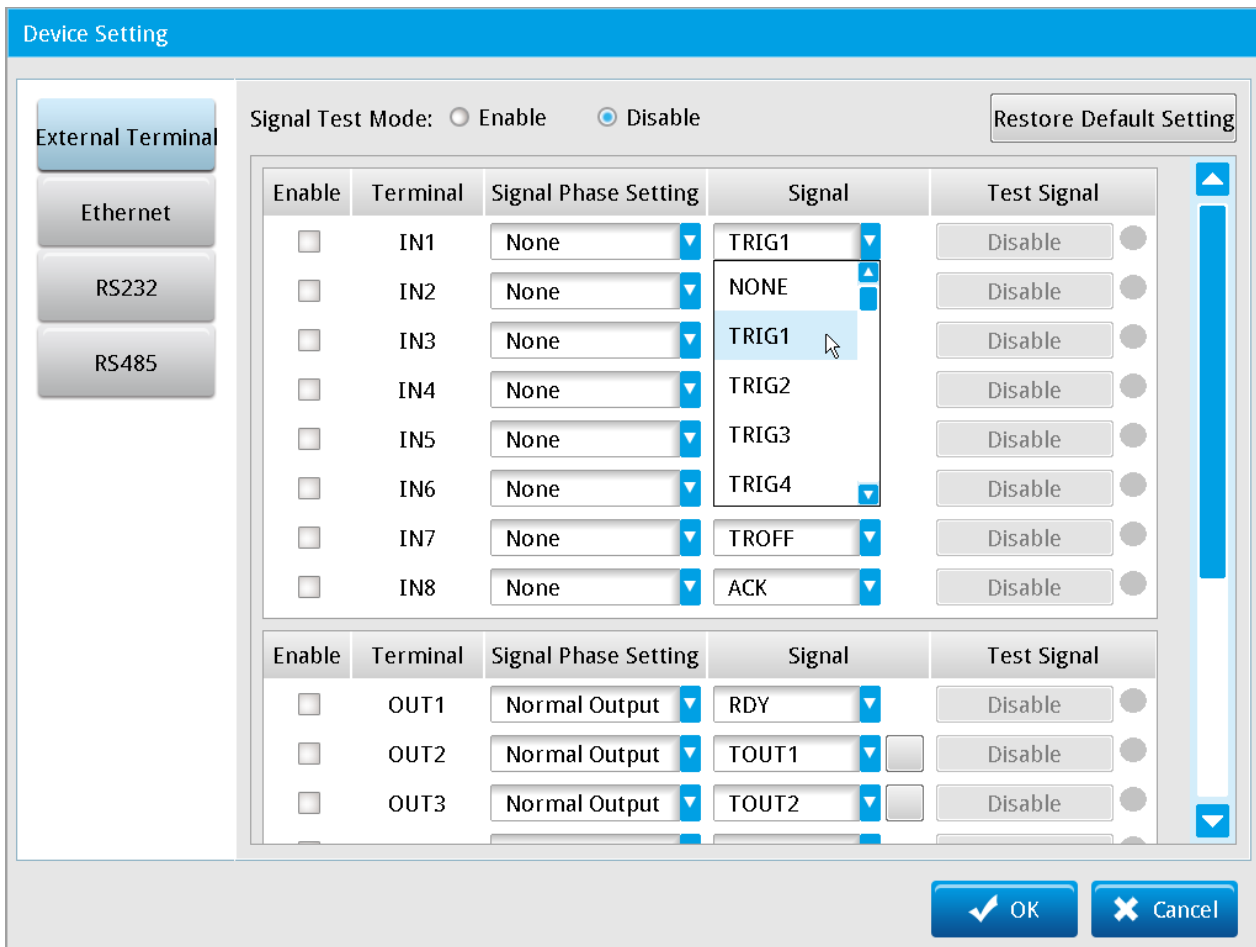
Device Setting

External Terminal
Ethernet
RS232
RS485

Signal Test Mode: Enable Disable

Restore Default Setting

| Enable | Terminal | Signal Phase Setting | Signal | Test Signal |
|---|---|---|---|---|
| | IN1 | None | TRIG1 | Disable |
| | IN2 | None | NONE | Disable |
| | IN3 | None | TRIG1 | Disable |
| | IN4 | None | TRIG2 | Disable |
| | IN5 | None | TRIG3 | Disable |
| | IN6 | None | TRIG4 | Disable |
| | IN7 | None | TROFF | Disable |
| | IN8 | None | ACK | Disable |

| Enable | Terminal | Signal Phase Setting | Signal | Test Signal |
|---|---|---|---|---|
| | OUT1 | Normal Output | RDY | Disable |
| | OUT2 | Normal Output | TOUT1 | Disable |
| | OUT3 | Normal Output | TOUT2 | Disable |

OK
Cancel